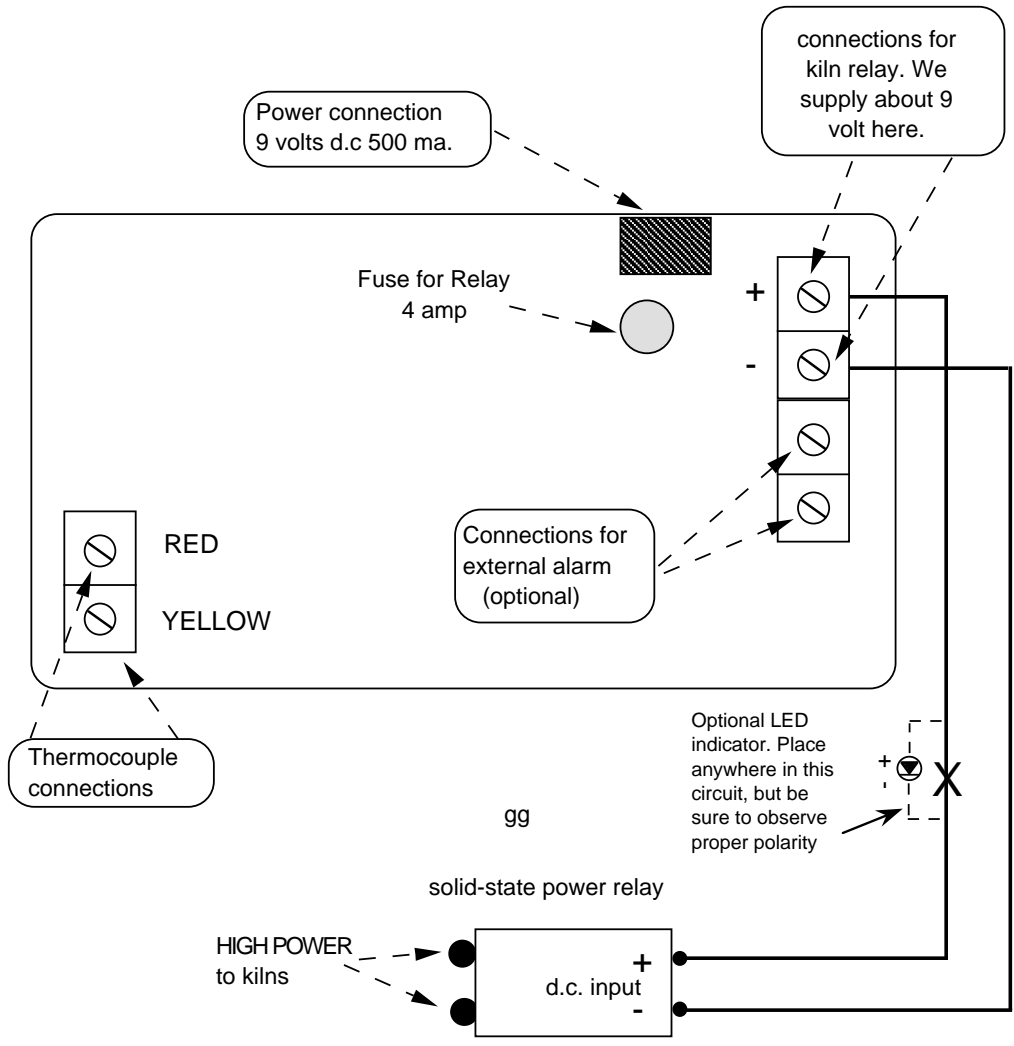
connections for kiln relay. We supply about 9 volt here.

Power connection
9 volts d.c 500 ma.

Fuse for Relay
4 amp

+

-

RED

YELLOW

Connections for external alarm (optional)

Thermocouple connections

Optional LED indicator. Place anywhere in this circuit, but be sure to observe proper polarity

+
-

X

gg

solid-state power relay

HIGH POWER to kilns

+
d.c. input
-